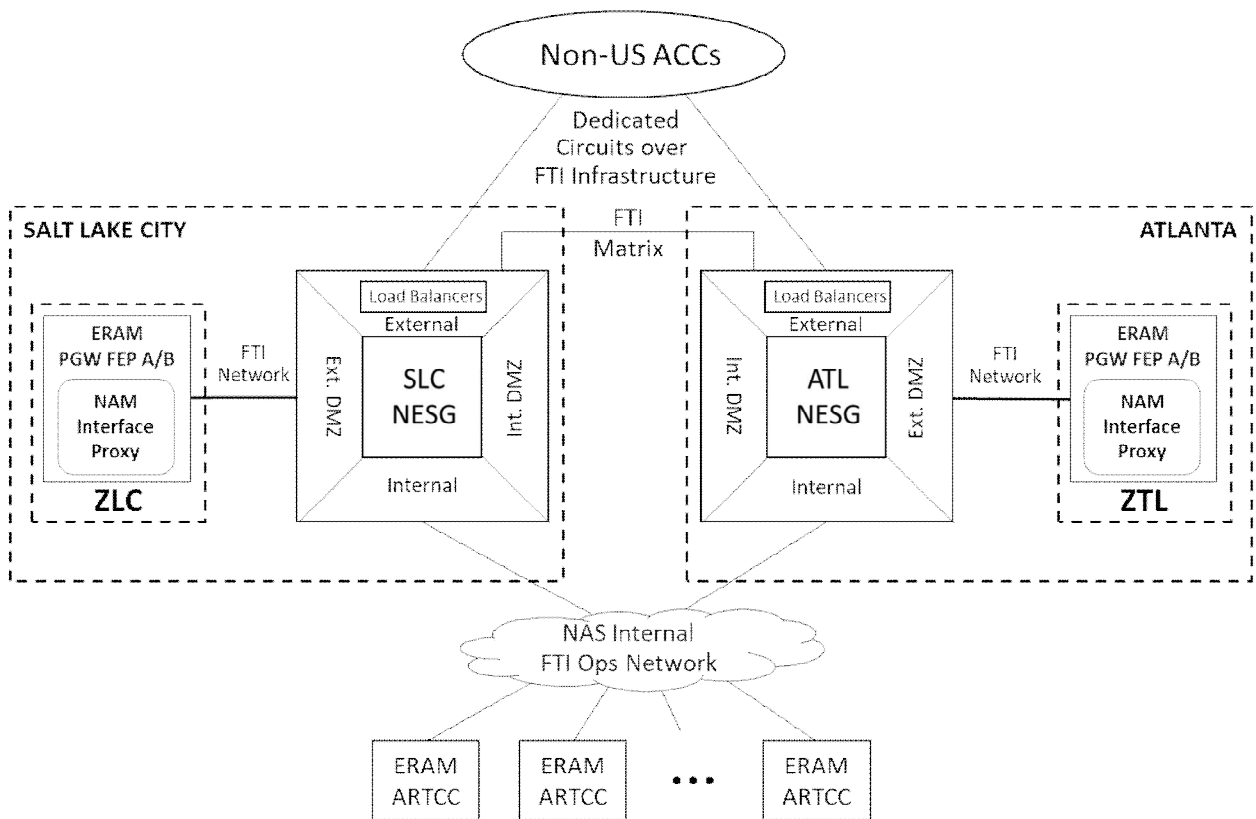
Non-US ACCs

Dedicated Circuits over FTI Infrastructure

SALT LAKE CITY

FTI Matrix

ATLANTA

ERAM PGW FEP A/B

NAM Interface Proxy

ZLC

FTI Network

Load Balancers

External

Ext. DMZ

SLC NESG

Int. DMZ

Internal

Load Balancers

External

Int. DMZ

ATL NESG

Ext. DMZ

Internal

FTI Network

ERAM PGW FEP A/B

NAM Interface Proxy

ZTL

NAS Internal FTI Ops Network

ERAM ARTCC

ERAM ARTCC

•••

ERAM ARTCC